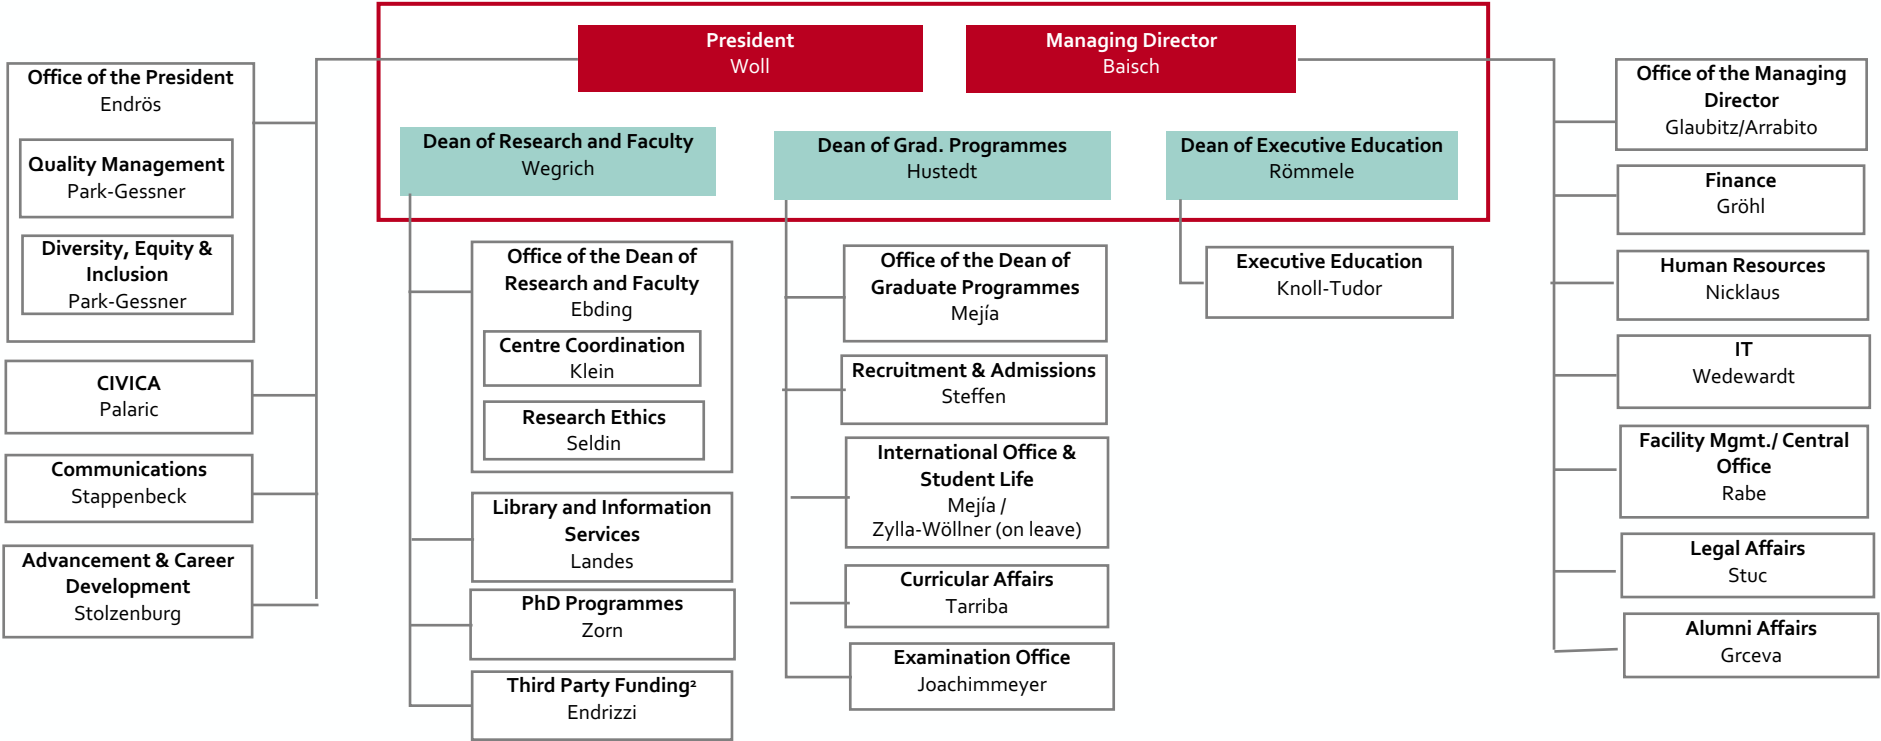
President
Woll

Managing Director
Baisch

Dean of Research and Faculty
Wegrich

Dean of Grad. Programmes
Hustedt

Dean of Executive Education
Römmele

Office of the President
Endrös

Quality Management
Park-Gessner

Diversity, Equity & Inclusion
Park-Gessner

CIVICA
Palaric

Communications
Stappenbeck

Advancement & Career Development
Stolzenburg

Office of the Dean of Research and Faculty
Ebding

Centre Coordination
Klein

Research Ethics
Seldin

Library and Information Services
Landes

PhD Programmes
Zorn

Third Party Funding²
Endrizzi

Office of the Dean of Graduate Programmes
Mejía

Recruitment & Admissions
Steffen

International Office & Student Life
Mejía / Zylla-Wöllner (on leave)

Curricular Affairs
Tarriba

Examination Office
Joachimmeyer

Executive Education
Knoll-Tudor

Office of the Managing Director
Glaubitz/Arrabito

Finance
Gröhl

Human Resources
Nicklaus

IT
Wedewardt

Facility Mgmt./ Central Office
Rabe

Legal Affairs
Stuc

Alumni Affairs
Grceva